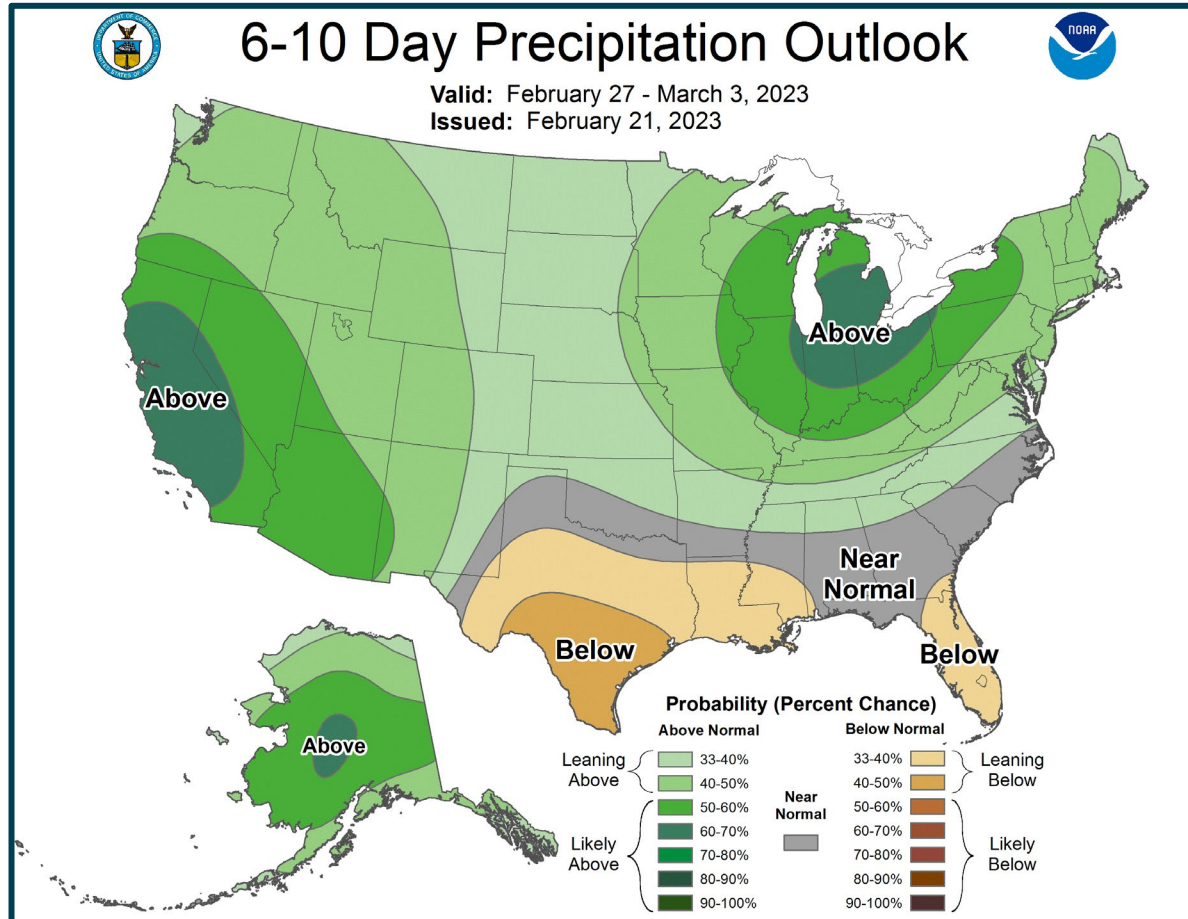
6-10 Day Precipitation Outlook

NOAA

Valid: February 27 - March 3, 2023
Issued: February 21, 2023

Above

Above

Near Normal

Below

Below

Above

Probability (Percent Chance)

Above Normal

Leaning Above
33-40%
40-50%

Likely Above
50-60%
60-70%
70-80%
80-90%
90-100%

Near Normal

Below Normal

33-40%
40-50%
Leaning Below

50-60%
60-70%
70-80%
80-90%
90-100%
Likely Below